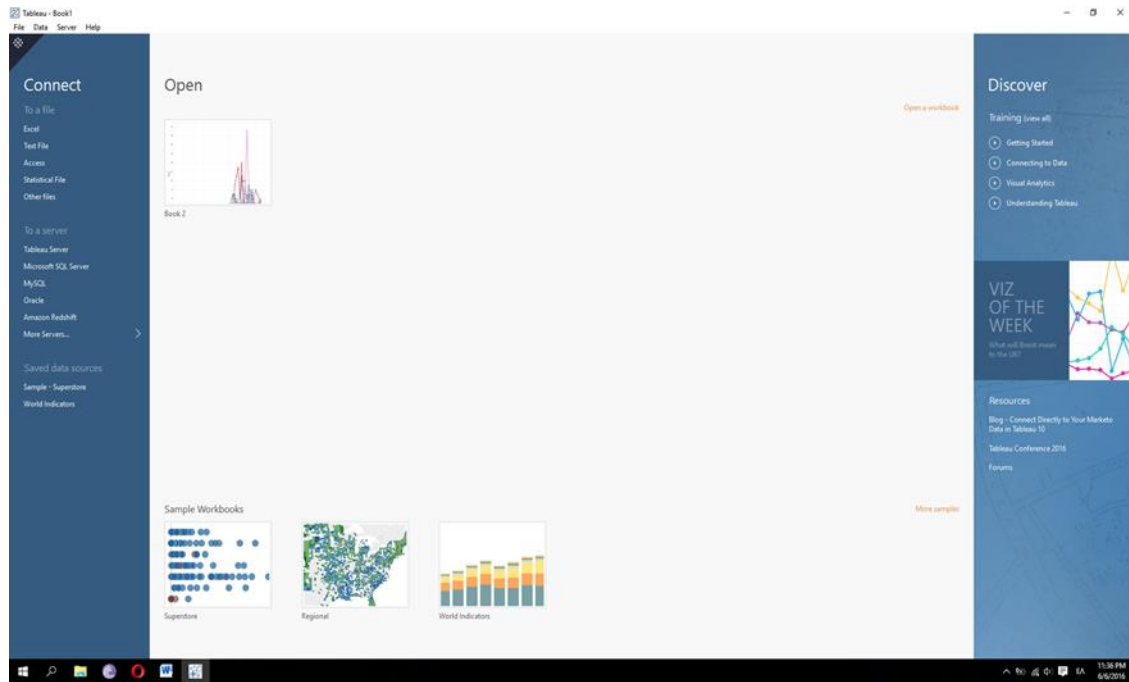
Tableau - Book1
File Data Server Help

Connect

To a file
Excel
Text File
Access
Statistical File
Other files

To a server
Tableau Server
Microsoft SQL Server
MySQL
Oracle
Amazon Redshift
More Servers...

Saved data sources
Sample - Superstore
World Indicators

Open

Open a workbook

Book 2

Sample Workbooks

More samples

Superstore

Regional

World Indicators

Discover

Training (view all)

Getting Started
Connecting to Data
Visual Analytics
Understanding Tableau

VIZ
OF THE
WEEK
What will Brexit mean to the UK?

Resources

Blog - Connect Directly to Your Marketo Data in Tableau 10

Tableau Conference 2016

Forums

11:36 PM
6/6/2016